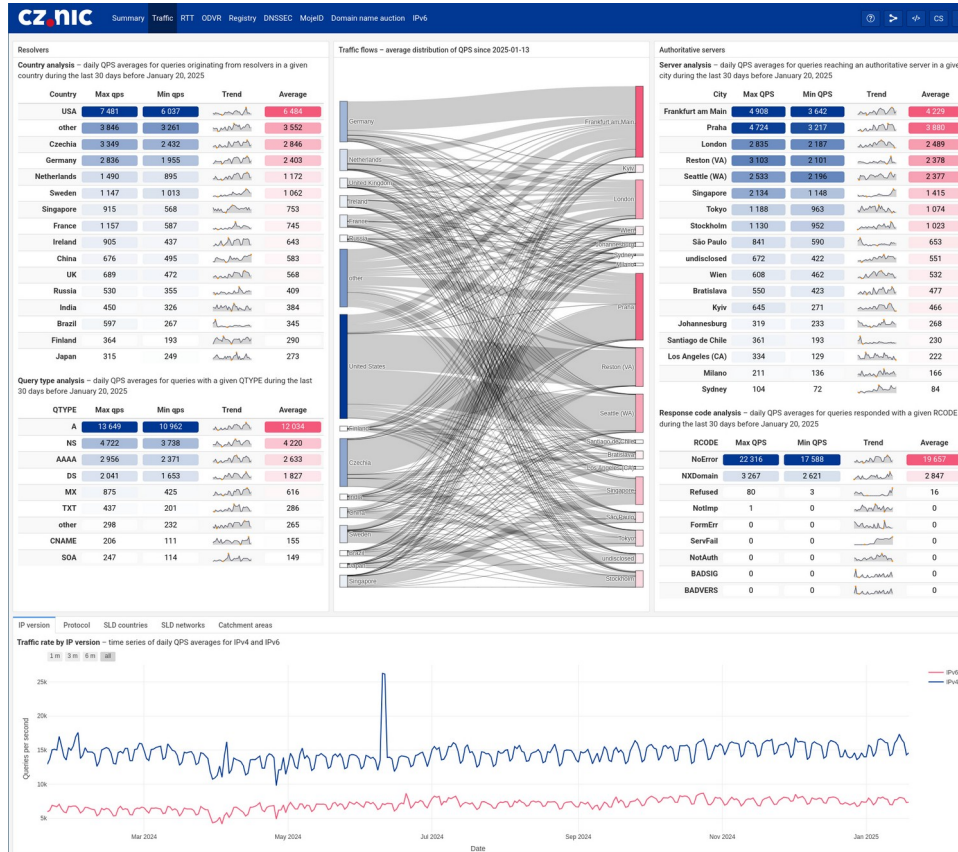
CZ.NIC Summary Traffic RTT ODVR Registry DNSSEC MojeID Domain name auction IPv6

CS

Resolvers

Country analysis – daily QPS averages for queries originating from resolvers in a given country during the last 30 days before January 20, 2025

| Country | Max qps | Min qps | Trend | Average |
|---|---|---|---|---|
| USA | 7 481 | 6 037 | | 6 484 |
| other | 3 846 | 3 261 | | 3 552 |
| Czechia | 3 349 | 2 432 | | 2 846 |
| Germany | 2 836 | 1 955 | | 2 403 |
| Netherlands | 1 490 | 895 | | 1 172 |
| Sweden | 1 147 | 1 013 | | 1 062 |
| Singapore | 915 | 568 | | 753 |
| France | 1 157 | 587 | | 745 |
| Ireland | 905 | 437 | | 643 |
| China | 676 | 495 | | 583 |
| UK | 689 | 472 | | 568 |
| Russia | 530 | 355 | | 409 |
| India | 450 | 326 | | 384 |
| Brazil | 597 | 267 | | 345 |
| Finland | 364 | 193 | | 290 |
| Japan | 315 | 249 | | 273 |

Query type analysis – daily QPS averages for queries with a given QTYPE during the last 30 days before January 20, 2025

| QTYPE | Max qps | Min qps | Trend | Average |
|---|---|---|---|---|
| A | 13 649 | 10 962 | | 12 034 |
| NS | 4 722 | 3 738 | | 4 220 |
| AAAA | 2 956 | 2 371 | | 2 633 |
| DS | 2 041 | 1 653 | | 1 827 |
| MX | 875 | 425 | | 616 |
| TXT | 437 | 201 | | 286 |
| other | 298 | 232 | | 265 |
| CNAME | 206 | 111 | | 155 |
| SOA | 247 | 114 | | 149 |

Traffic flows – average distribution of QPS since 2025-01-13

Germany
Netherlands
United Kingdom
Ireland
France
Russia
other
United States
Finland
Czechia
India
Brazil
Sweden
China
Japan
Singapore

Frankfurt am Main
Kyiv
London
Wien
Johannesburg
Sydney
Milano
Praha
Reston (VA)
Seattle (WA)
Santiago de Chile
Bratislava
Los Angeles (CA)
Singapore
São Paulo
Tokyo
undisclosed
Stockholm

Authoritative servers

Server analysis – daily QPS averages for queries reaching an authoritative server in a given city during the last 30 days before January 20, 2025

| City | Max QPS | Min QPS | Trend | Average |
|---|---|---|---|---|
| Frankfurt am Main | 4 908 | 3 642 | | 4 229 |
| Praha | 4 724 | 3 217 | | 3 880 |
| London | 2 835 | 2 187 | | 2 489 |
| Reston (VA) | 3 103 | 2 101 | | 2 378 |
| Seattle (WA) | 2 533 | 2 196 | | 2 377 |
| Singapore | 2 134 | 1 148 | | 1 415 |
| Tokyo | 1 188 | 963 | | 1 074 |
| Stockholm | 1 130 | 952 | | 1 023 |
| São Paulo | 841 | 590 | | 653 |
| undisclosed | 672 | 422 | | 551 |
| Wien | 608 | 462 | | 532 |
| Bratislava | 550 | 423 | | 477 |
| Kyiv | 645 | 271 | | 466 |
| Johannesburg | 319 | 233 | | 268 |
| Santiago de Chile | 361 | 193 | | 230 |
| Los Angeles (CA) | 334 | 129 | | 222 |
| Milano | 211 | 136 | | 166 |
| Sydney | 104 | 72 | | 84 |

Response code analysis – daily QPS averages for queries responded with a given RCODE during the last 30 days before January 20, 2025

| RCODE | Max QPS | Min QPS | Trend | Average |
|---|---|---|---|---|
| NoError | 22 316 | 17 588 | | 19 657 |
| NXDomain | 3 267 | 2 621 | | 2 847 |
| Refused | 80 | 3 | | 16 |
| NotImp | 1 | 0 | | 0 |
| FormErr | 0 | 0 | | 0 |
| ServFail | 0 | 0 | | 0 |
| NotAuth | 0 | 0 | | 0 |
| BADSIG | 0 | 0 | | 0 |
| BADVERS | 0 | 0 | | 0 |

IP version Protocol SLD countries SLD networks Catchment areas

Traffic rate by IP version – time series of daily QPS averages for IPv4 and IPv6

1 m 3 m 6 m all

25k
20k
15k
10k
5k
Queries per second

Mar 2024 May 2024 Jul 2024 Sep 2024 Nov 2024 Jan 2025
Date

IPv6
IPv4